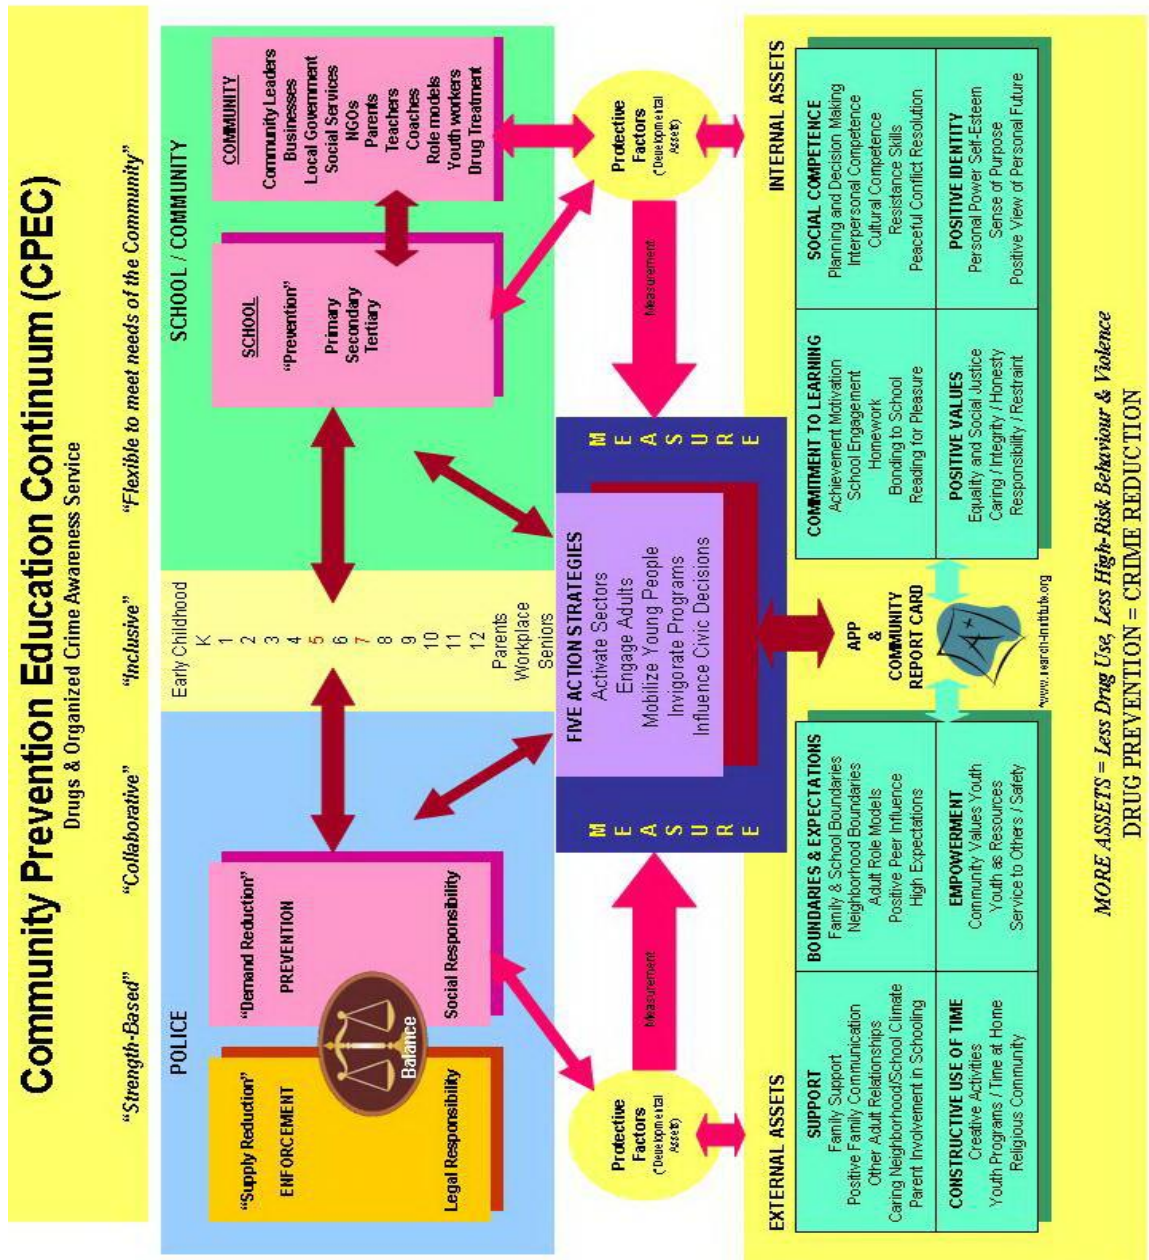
Community Prevention Education Continuum (CPEC)
Drugs & Organized Crime Awareness Service

"Strength-Based" "Collaborative" "Inclusive" "Flexible to meet needs of the Community"

POLICE

"Supply Reduction"
ENFORCEMENT
Legal Responsibility

Balance

"Demand Reduction"
PREVENTION
Social Responsibility

Early Childhood
K
1
2
3
4
5
6
7
8
9
10
11
12
Parents
Workplace
Seniors

SCHOOL / COMMUNITY

SCHOOL
"Prevention"
Primary
Secondary
Tertiary

COMMUNITY
Community Leaders
Businesses
Local Government
Social Services
NGOs
Parents
Teachers
Coaches
Role models
Youth workers
Drug Treatment

Protective Factors (Developmental Assets)

Measurement

MEASURE

FIVE ACTION STRATEGIES
Activate Sectors
Engage Adults
Mobilize Young People
Invigorate Programs
Influence Civic Decisions

MEASURE

Measurement

Protective Factors (Developmental Assets)

APP & COMMUNITY REPORT CARD

www.search-institute.org

EXTERNAL ASSETS

SUPPORT
Family Support
Positive Family Communication
Other Adult Relationships
Caring Neighborhood/School Climate
Parent Involvement in Schooling

BOUNDARIES & EXPECTATIONS
Family & School Boundaries
Neighborhood Boundaries
Adult Role Models
Positive Peer Influence
High Expectations

CONSTRUCTIVE USE OF TIME
Creative Activities
Youth Programs / Time at Home
Religious Community

EMPOWERMENT
Community Values Youth
Youth as Resources
Service to Others / Safety

INTERNAL ASSETS

COMMITMENT TO LEARNING
Achievement Motivation
School Engagement
Homework
Bonding to School
Reading for Pleasure

SOCIAL COMPETENCE
Planning and Decision Making
Interpersonal Competence
Cultural Competence
Resistance Skills
Peaceful Conflict Resolution

POSITIVE VALUES
Equality and Social Justice
Caring / Integrity / Honesty
Responsibility / Restraint

POSITIVE IDENTITY
Personal Power Self-Esteem
Sense of Purpose
Positive View of Personal Future

MORE ASSETS = Less Drug Use, Less High-Risk Behaviour & Violence
DRUG PREVENTION = CRIME REDUCTION